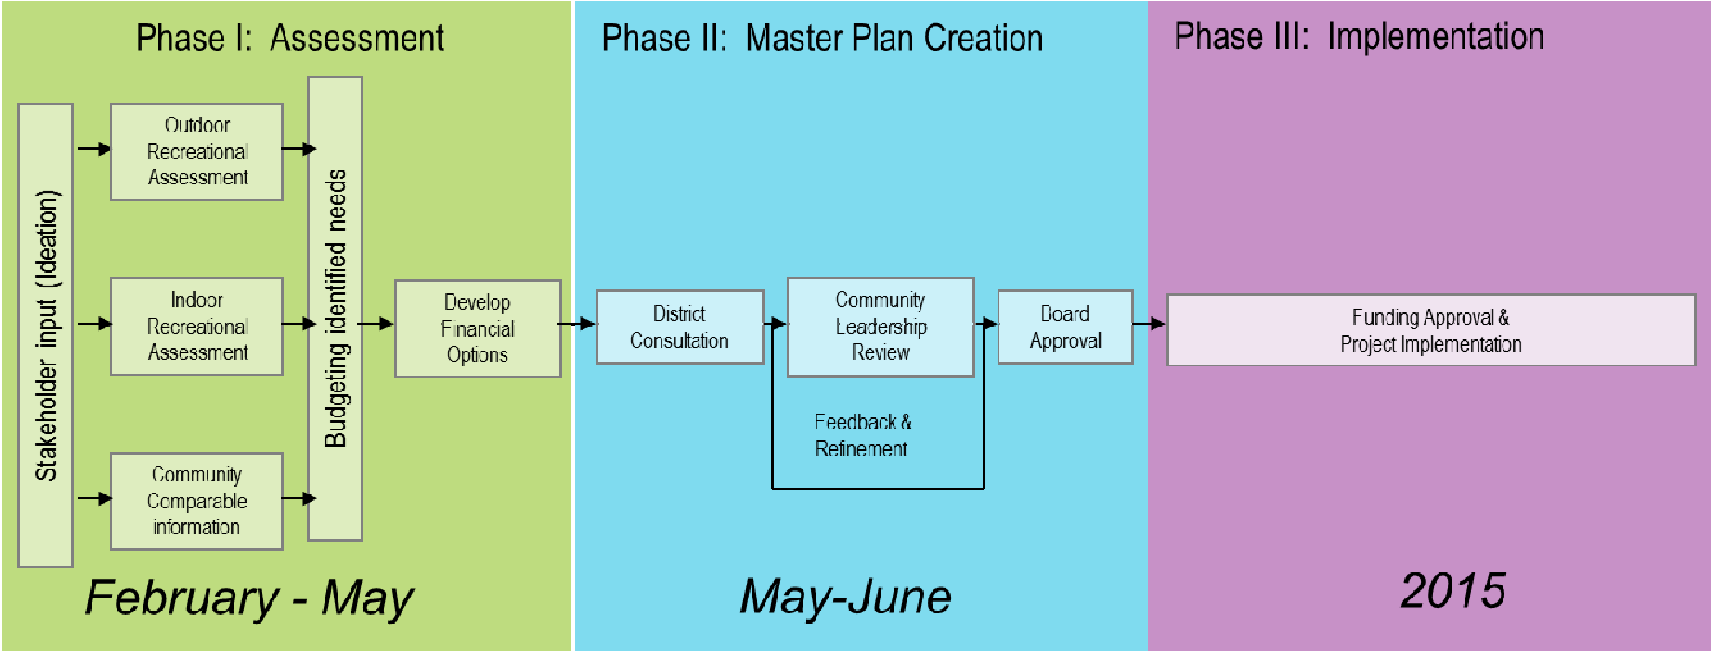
Phase I: Assessment

Stakeholder input (Ideation)

Outdoor Recreational Assessment

Indoor Recreational Assessment

Community Comparable information

Budgeting identified needs

Develop Financial Options

February - May

Phase II: Master Plan Creation

District Consultation

Community Leadership Review

Board Approval

Feedback & Refinement

May-June

Phase III: Implementation

Funding Approval & Project Implementation

2015